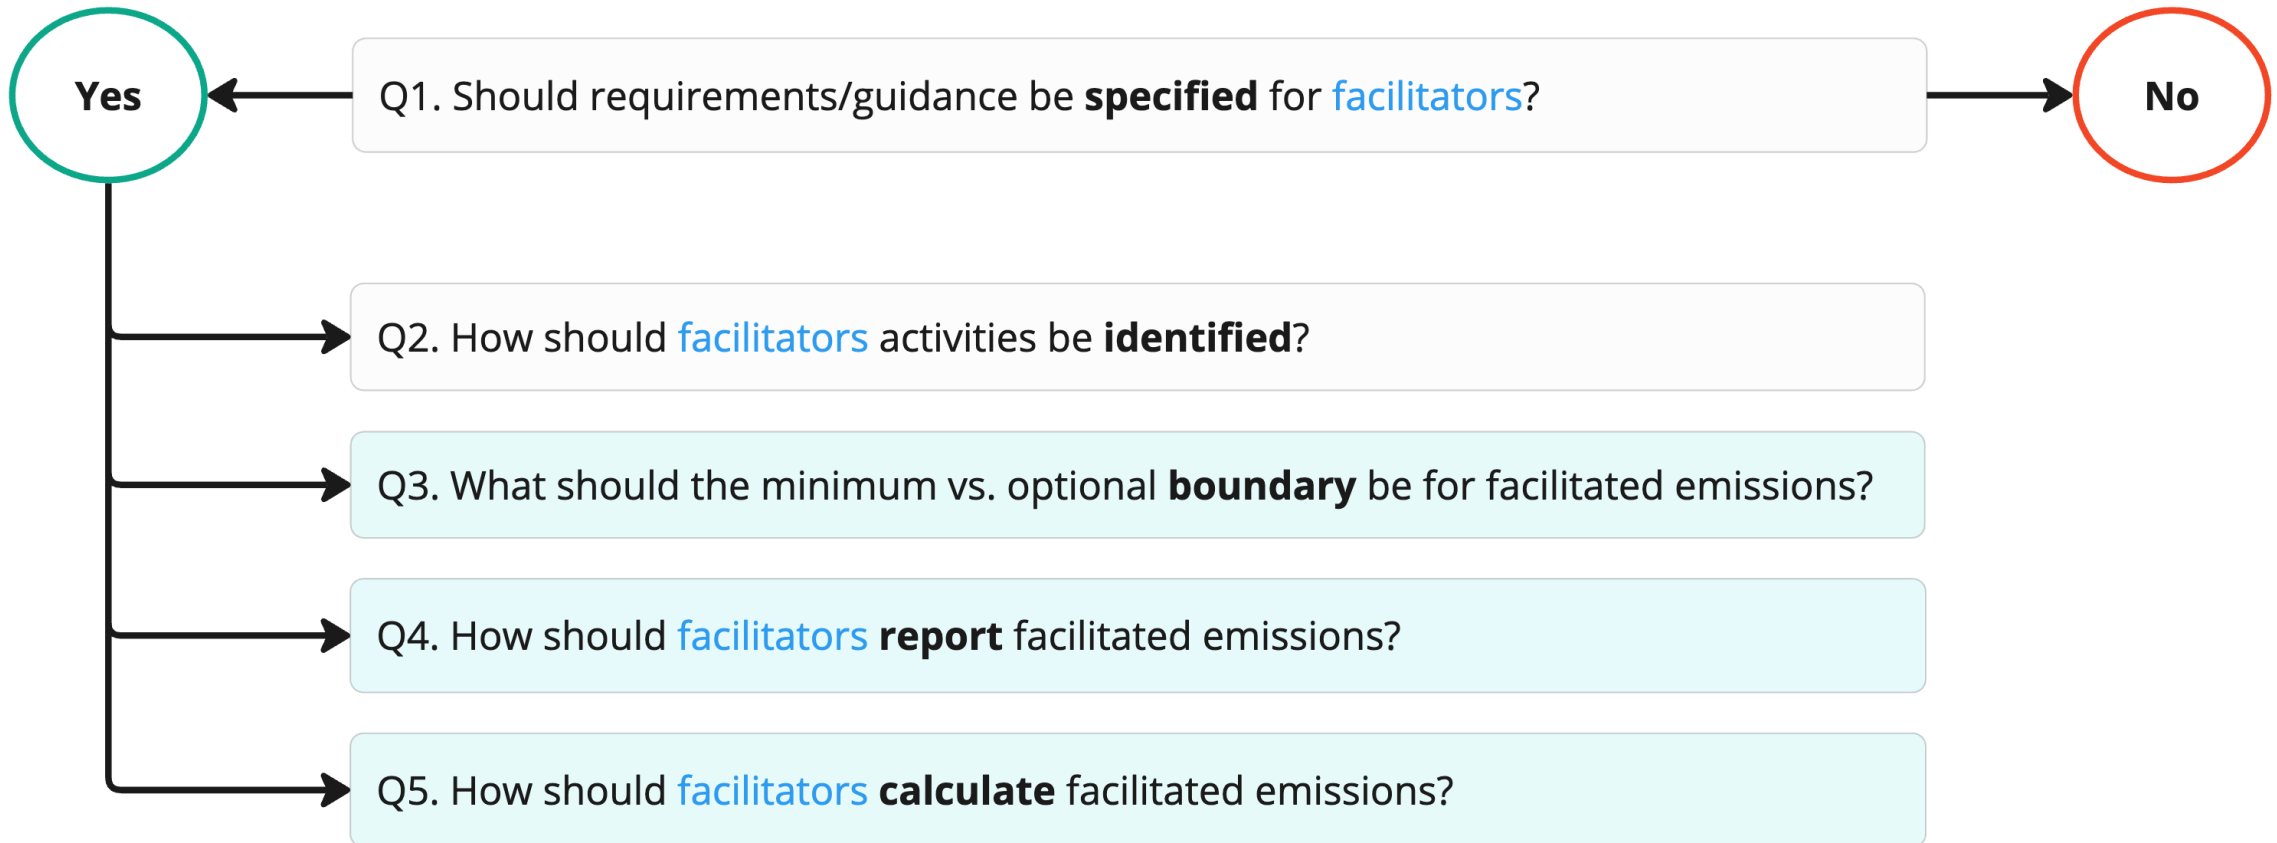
Yes

Q1. Should requirements/guidance be **specified** for facilitators?

No

Q2. How should facilitators activities be **identified**?

Q3. What should the minimum vs. optional **boundary** be for facilitated emissions?

Q4. How should facilitators **report** facilitated emissions?

Q5. How should facilitators **calculate** facilitated emissions?